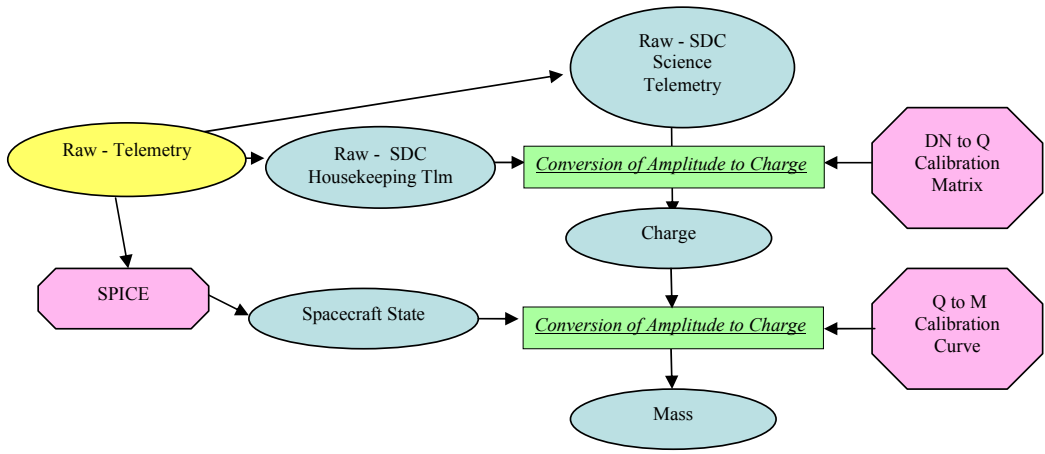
Raw - SDC
Science
Telemetry

Raw - Telemetry

Raw - SDC
Housekeeping Tlm

Conversion of Amplitude to Charge

DN to Q
Calibration
Matrix

Charge

SPICE

Spacecraft State

Conversion of Amplitude to Charge

Q to M
Calibration
Curve

Mass